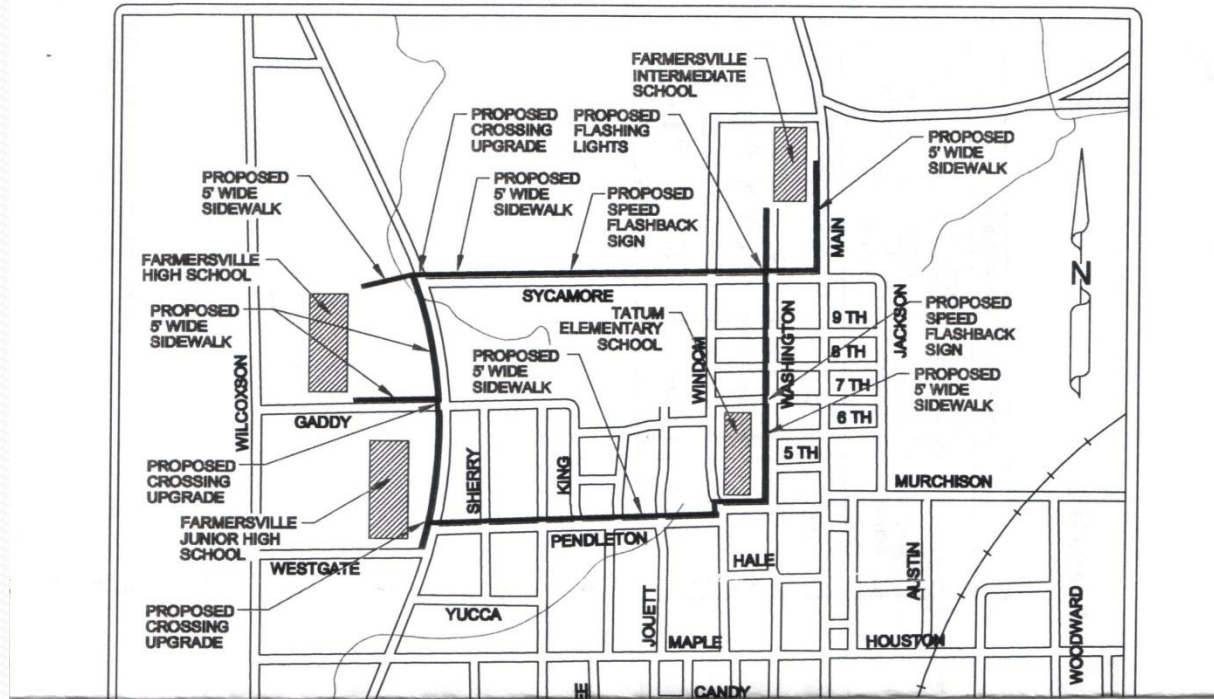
FARMERSVILLE INTERMEDIATE SCHOOL

PROPOSED CROSSING UPGRADE

PROPOSED FLASHING LIGHTS

PROPOSED 5' WIDE SIDEWALK

PROPOSED 5' WIDE SIDEWALK

PROPOSED 5' WIDE SIDEWALK

PROPOSED SPEED FLASHBACK SIGN

MAIN

N

FARMERSVILLE HIGH SCHOOL

SYCAMORE

PROPOSED 5' WIDE SIDEWALK

TATUM ELEMENTARY SCHOOL

WASHINGTON

9 TH

JACKSON

PROPOSED SPEED FLASHBACK SIGN

WILCOXSON

PROPOSED 5' WIDE SIDEWALK

WINDOM

8 TH

7 TH

PROPOSED 5' WIDE SIDEWALK

6 TH

GADDY

5 TH

PROPOSED CROSSING UPGRADE

SHERRY

KING

MURCHISON

FARMERSVILLE JUNIOR HIGH SCHOOL

PENDLETON

HALE

AUSTIN

WESTGATE

PROPOSED CROSSING UPGRADE

YUCCA

JOUETT

MAPLE

HOUSTON

WOODWARD

CANDY